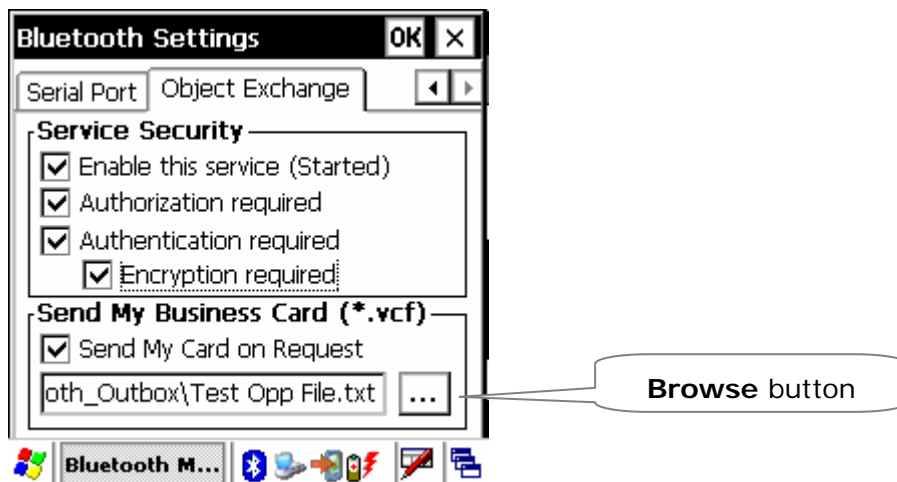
Bluetooth Settings OK ×

Serial Port Object Exchange

Service Security
☑ Enable this service (Started)
☑ Authorization required
☑ Authentication required
☑ Encryption required

Send My Business Card (*.vcf)
☑ Send My Card on Request
oth_Outbox\Test Opp File.txt ...

**Browse** button

Bluetooth M...